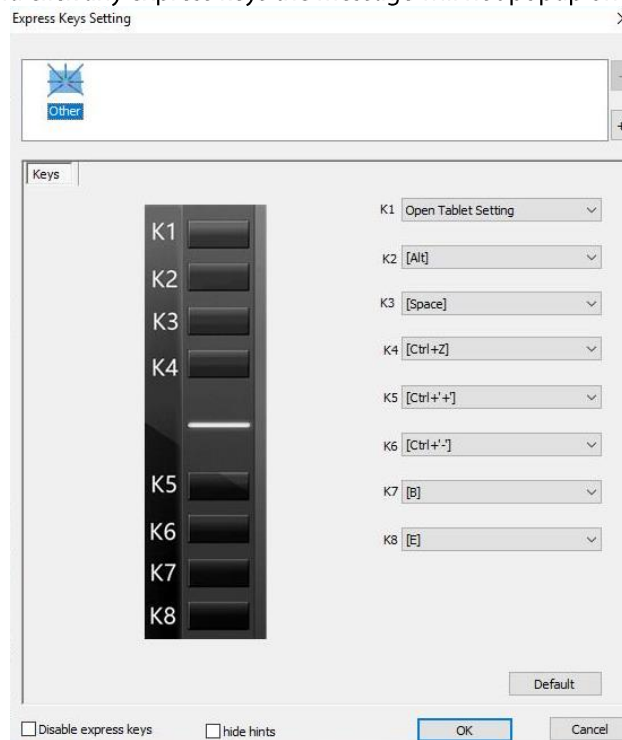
Express Keys Setting

Other

Keys

K1
K2
K3
K4
K5
K6
K7
K8

K1 Open Tablet Setting
K2 [Alt]
K3 [Space]
K4 [Ctrl+Z]
K5 [Ctrl+'+']
K6 [Ctrl+'-']
K7 [B]
K8 [E]

Default

Disable express keys
hide hints
OK
Cancel